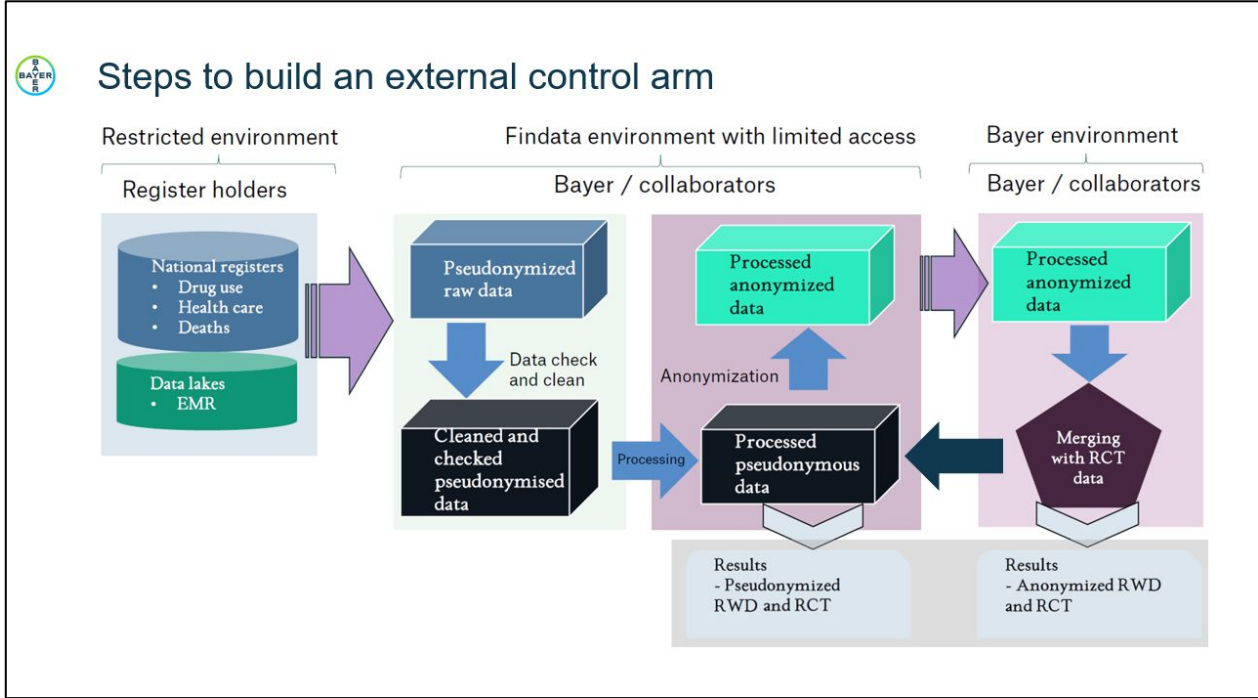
BAYER

Steps to build an external control arm

Restricted environment

Register holders

Findata environment with limited access

Bayer / collaborators

Bayer environment

Bayer / collaborators

National registers
• Drug use
• Health care
• Deaths

Data lakes
• EMR

Pseudonymized raw data

Data check and clean

Cleaned and checked pseudonymised data

Processing

Processed anonymized data

Anonymization

Processed pseudonymous data

Processed anonymized data

Merging with RCT data

Results
- Pseudonymized RWD and RCT

Results
- Anonymized RWD and RCT